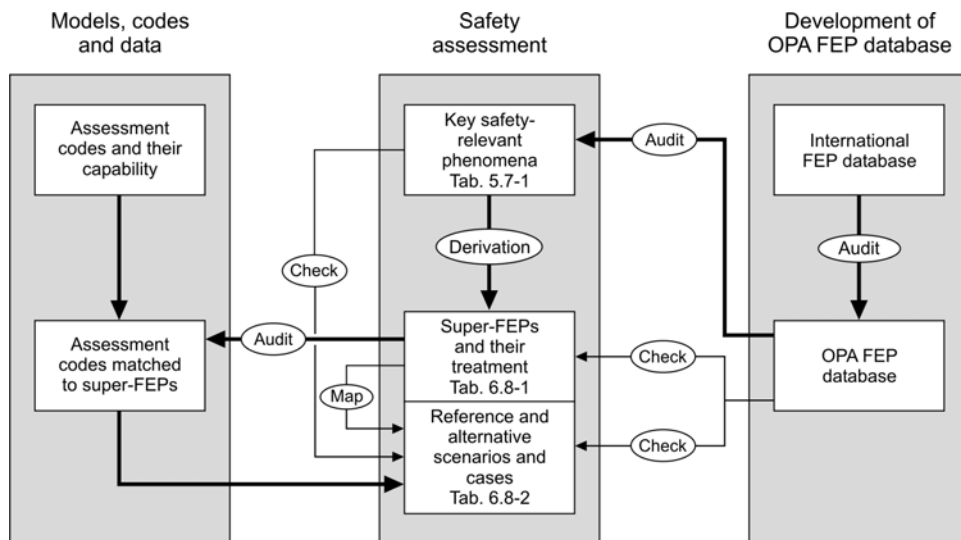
Models, codes and data

Safety assessment

Development of OPA FEP database

Assessment codes and their capability

Key safety-relevant phenomena Tab. 5.7-1

Audit

International FEP database

Derivation

Check

Audit

Assessment codes matched to super-FEPs

Audit

Super-FEPs and their treatment Tab. 6.8-1

Check

OPA FEP database

Map

Reference and alternative scenarios and cases Tab. 6.8-2

Check